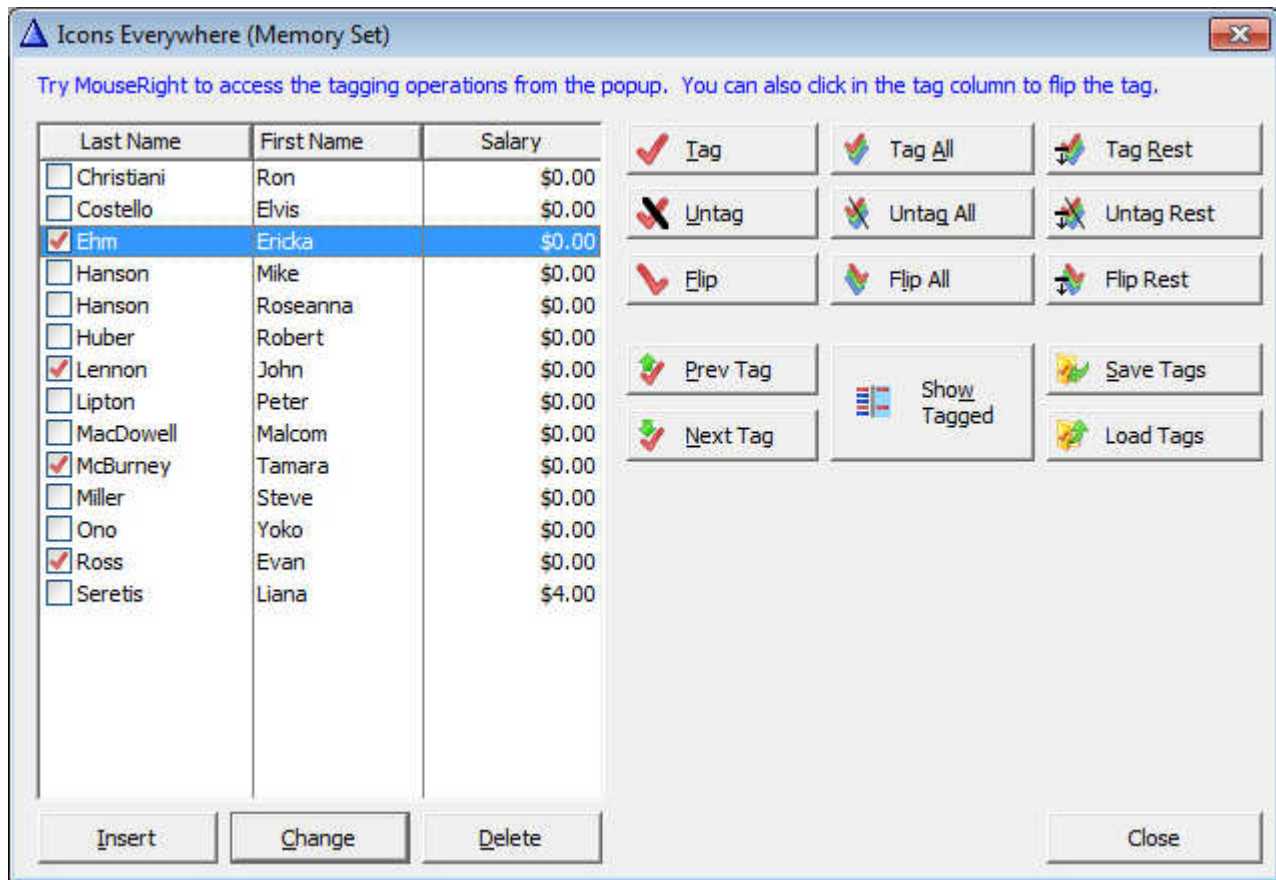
Icons Everywhere (Memory Set)

Try MouseRight to access the tagging operations from the popup. You can also click in the tag column to flip the tag.

| Last Name | First Name | Salary |
|---|---|---|
| Christiani | Ron | $0.00 |
| Costello | Elvis | $0.00 |
| Ehm | Ericka | $0.00 |
| Hanson | Mike | $0.00 |
| Hanson | Roseanna | $0.00 |
| Huber | Robert | $0.00 |
| Lennon | John | $0.00 |
| Lipton | Peter | $0.00 |
| MacDowell | Malcom | $0.00 |
| McBurney | Tamara | $0.00 |
| Miller | Steve | $0.00 |
| Ono | Yoko | $0.00 |
| Ross | Evan | $0.00 |
| Seretis | Liana | $4.00 |

Tag
Tag All
Tag Rest
Untag
Untag All
Untag Rest
Flip
Flip All
Flip Rest
Prev Tag
Show Tagged
Save Tags
Next Tag
Load Tags

Insert
Change
Delete
Close